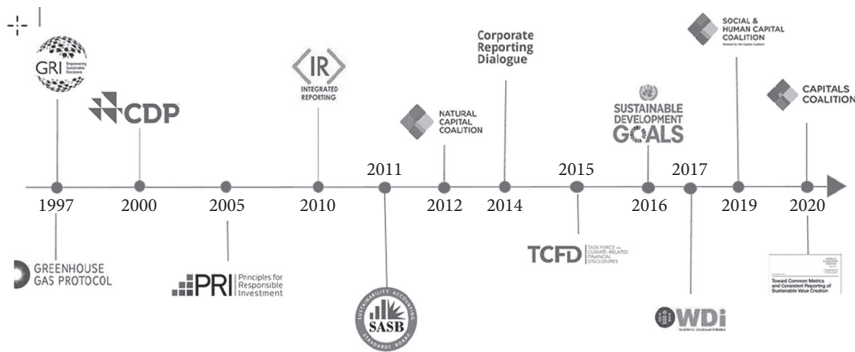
GRI Empowering Sustainable Decisions

CDP

IR INTEGRATED REPORTING

NATURAL CAPITAL COALITION

Corporate Reporting Dialogue

SUSTAINABLE DEVELOPMENT GOALS

SOCIAL & HUMAN CAPITAL COALITION

CAPITALS COALITION

1997

2000

2005

2010

2011

2012

2014

2015

2016

2017

2019

2020

GREENHOUSE GAS PROTOCOL

PRI Principles for Responsible Investment

SUSTAINABILITY ACCOUNTING SASB STANDARDS BOARD

TCFD TASK FORCE ON CLIMATE-RELATED FINANCIAL DISCLOSURES

WDi

Toward Common Metrics and Consistent Reporting of Sustainable Value Creation